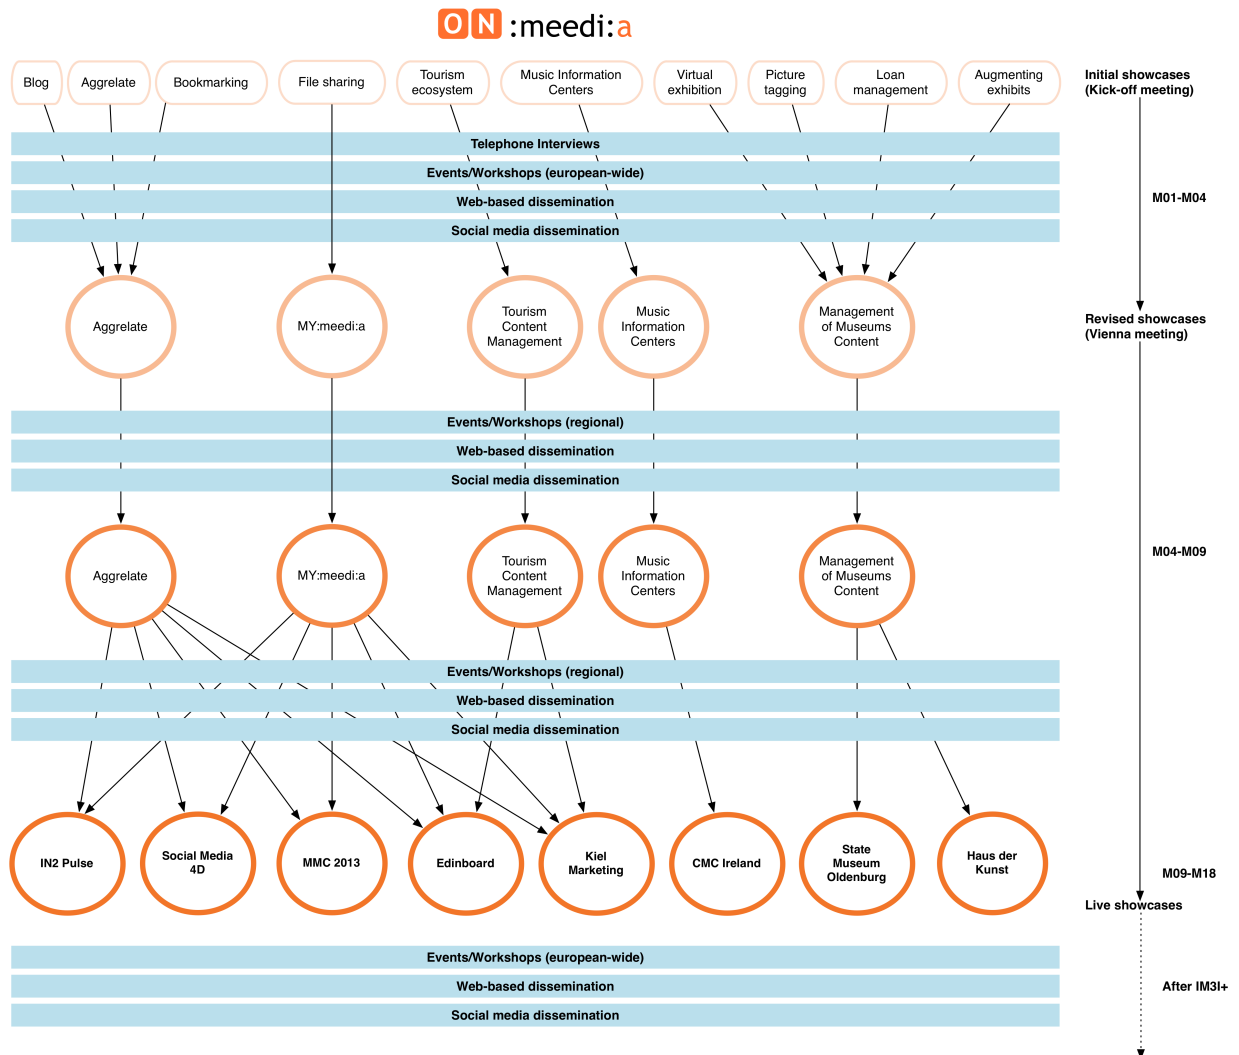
ON :meedi:a

Blog
Aggrelate
Bookmarking
File sharing
Tourism ecosystem
Music Information Centers
Virtual exhibition
Picture tagging
Loan management
Augmenting exhibits

Initial showcases (Kick-off meeting)

Telephone Interviews
Events/Workshops (european-wide)
Web-based dissemination
Social media dissemination

M01-M04

Aggrelate
MY:meedi:a
Tourism Content Management
Music Information Centers
Management of Museums Content

Revised showcases (Vienna meeting)

Events/Workshops (regional)
Web-based dissemination
Social media dissemination

M04-M09

Aggrelate
MY:meedi:a
Tourism Content Management
Music Information Centers
Management of Museums Content

Events/Workshops (regional)
Web-based dissemination
Social media dissemination

IN2 Pulse
Social Media 4D
MMC 2013
Edinboard
Kiel Marketing
CMC Ireland
State Museum Oldenburg
Haus der Kunst

M09-M18

Live showcases

Events/Workshops (european-wide)
Web-based dissemination
Social media dissemination

After IM3I+